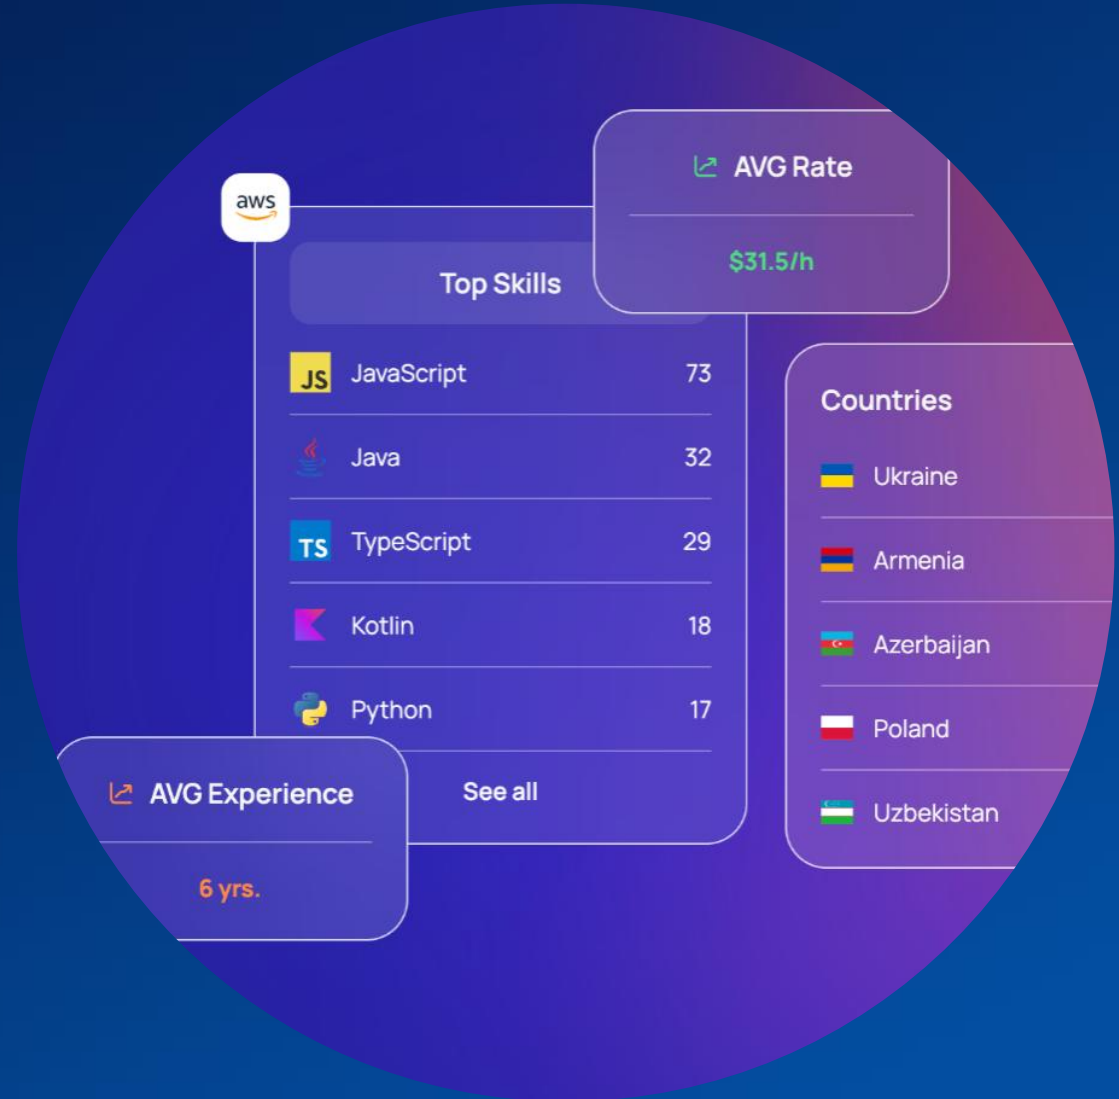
aws

AVG Rate

$31.5/h

Top Skills

| | |
|---|---|
| JS JavaScript | 73 |
| Java | 32 |
| TS TypeScript | 29 |
| Kotlin | 18 |
| Python | 17 |

See all

AVG Experience

6 yrs.

Countries

Ukraine

Armenia

Azerbaijan

Poland

Uzbekistan